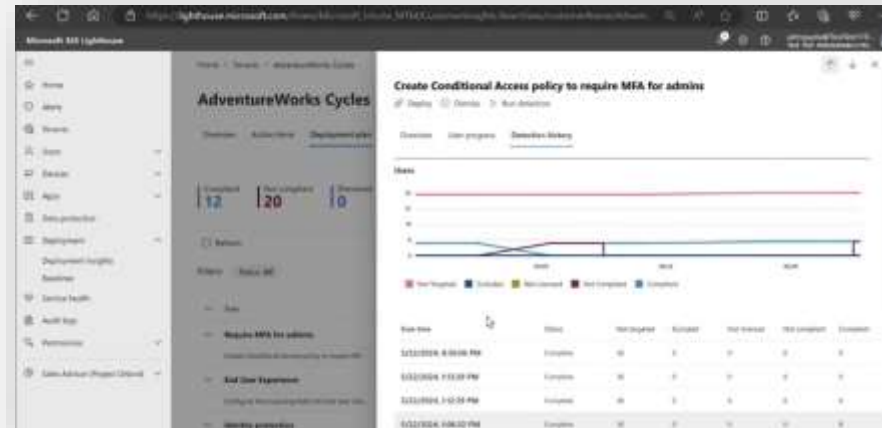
Microsoft 365 Lighthouse

Home

Alerts

Tenants

Users

Devices

Apps

Data protection

Deployment

Deployment insights

Baselines

Service health

Audit logs

Permissions

Sales Advisor (Project Oxford)

Home > Tenants > AdventureWorks Cycles

AdventureWorks Cycles

Overview

Active items

Deployment plan

Completed 12

Not compliant 20

Dismissed 0

Refresh

Filters

Require MFA for admins

End User Experience

Identity protection

Create Conditional Access policy to require MFA for admins

Deploy

Dismiss

Run detection

Overview

User progress

Detection history

Users

Not targeted

Excluded

Not licensed

Not Completed

Compliant

| Scan time | Status | Not targeted | Excluded | Not licensed | Not compliant | Compliant |
|---|---|---|---|---|---|---|
| 3/22/2024, 8:00:06 PM | Complete | 18 | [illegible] | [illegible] | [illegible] | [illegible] |
| 3/22/2024, 1:13:29 PM | Complete | 18 | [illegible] | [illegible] | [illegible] | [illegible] |
| 3/22/2024, 1:12:35 PM | Complete | 18 | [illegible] | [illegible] | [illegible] | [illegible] |
| 3/22/2024, 3:06:32 PM | Complete | 18 | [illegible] | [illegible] | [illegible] | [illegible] |